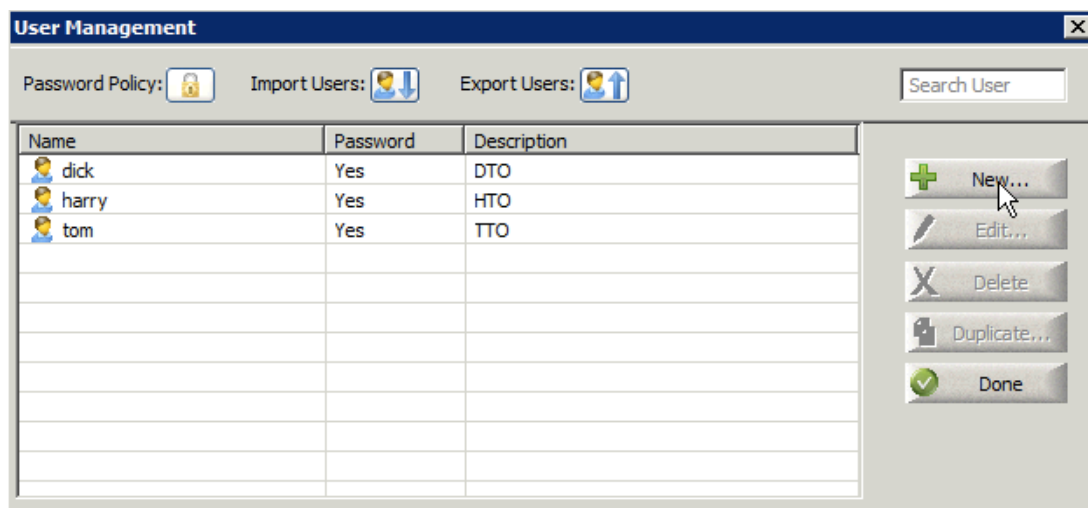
User Management

Password Policy: Import Users: Export Users: Search User

| Name | Password | Description |
|---|---|---|
| dick | Yes | DTO |
| harry | Yes | HTO |
| tom | Yes | TTO |

New...
Edit...
Delete
Duplicate...
Done